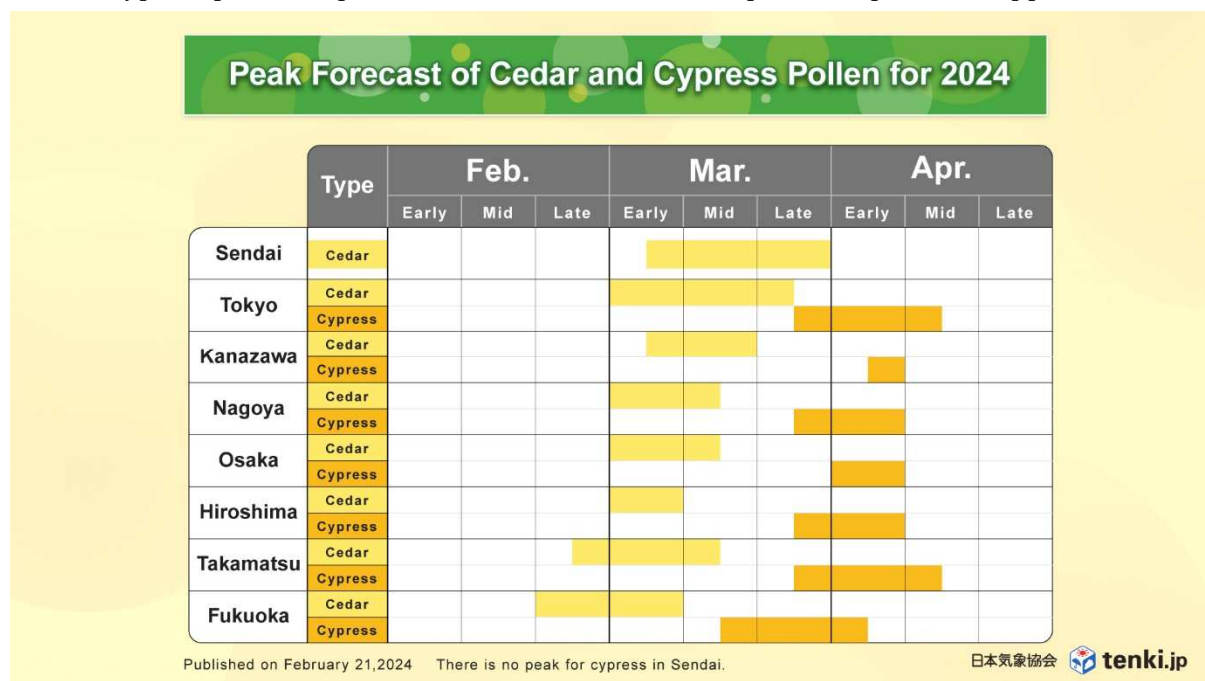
Peak Forecast of Cedar and Cypress Pollen for 2024

| | Type | Feb. Early | Feb. Mid | Feb. Late | Mar. Early | Mar. Mid | Mar. Late | Apr. Early | Apr. Mid | Apr. Late |
|---|---|---|---|---|---|---|---|---|---|---|
| Sendai | Cedar | | | | | | | | | |
| Tokyo | Cedar | | | | | | | | | |
| | Cypress | | | | | | | | | |
| Kanazawa | Cedar | | | | | | | | | |
| | Cypress | | | | | | | | | |
| Nagoya | Cedar | | | | | | | | | |
| | Cypress | | | | | | | | | |
| Osaka | Cedar | | | | | | | | | |
| | Cypress | | | | | | | | | |
| Hiroshima | Cedar | | | | | | | | | |
| | Cypress | | | | | | | | | |
| Takamatsu | Cedar | | | | | | | | | |
| | Cypress | | | | | | | | | |
| Fukuoka | Cedar | | | | | | | | | |
| | Cypress | | | | | | | | | |

Published on February 21,2024 There is no peak for cypress in Sendai.

日本気象協会 tenki.jp